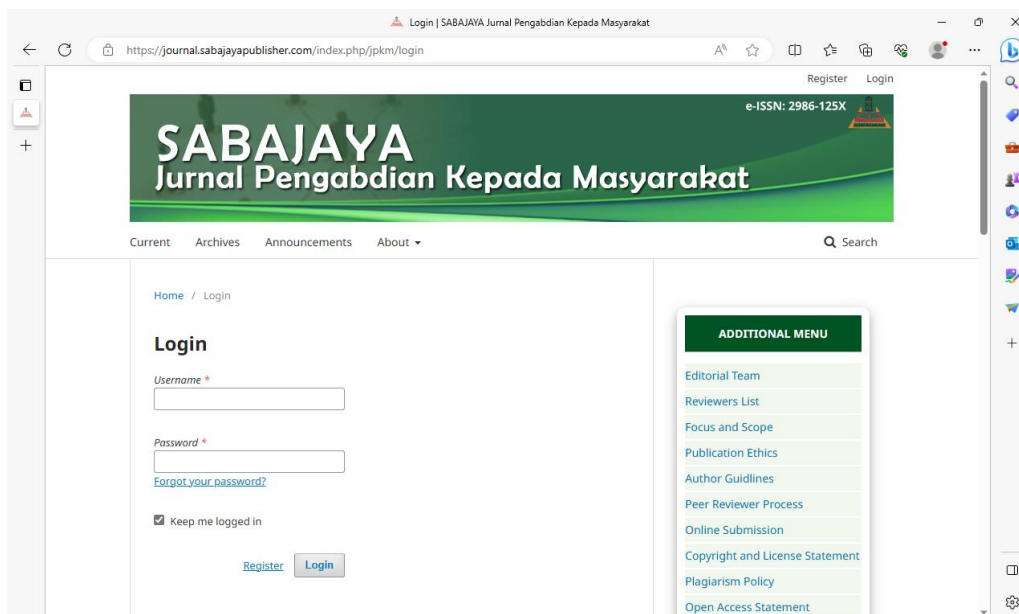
Login | SABAJAYA Jurnal Pengabdian Kepada Masyarakat

https://journal.sabajayapublisher.com/index.php/jpkm/login

Register Login

e-ISSN: 2986-125X

SABAJAYA
Jurnal Pengabdian Kepada Masyarakat

Current Archives Announcements About

Search

Home / Login

Login

Username *

Password *

Forgot your password?

Keep me logged in

Register Login

ADDITIONAL MENU

Editorial Team
Reviewers List
Focus and Scope
Publication Ethics
Author Guidlines
Peer Reviewer Process
Online Submission
Copyright and License Statement
Plagiarism Policy
Open Access Statement